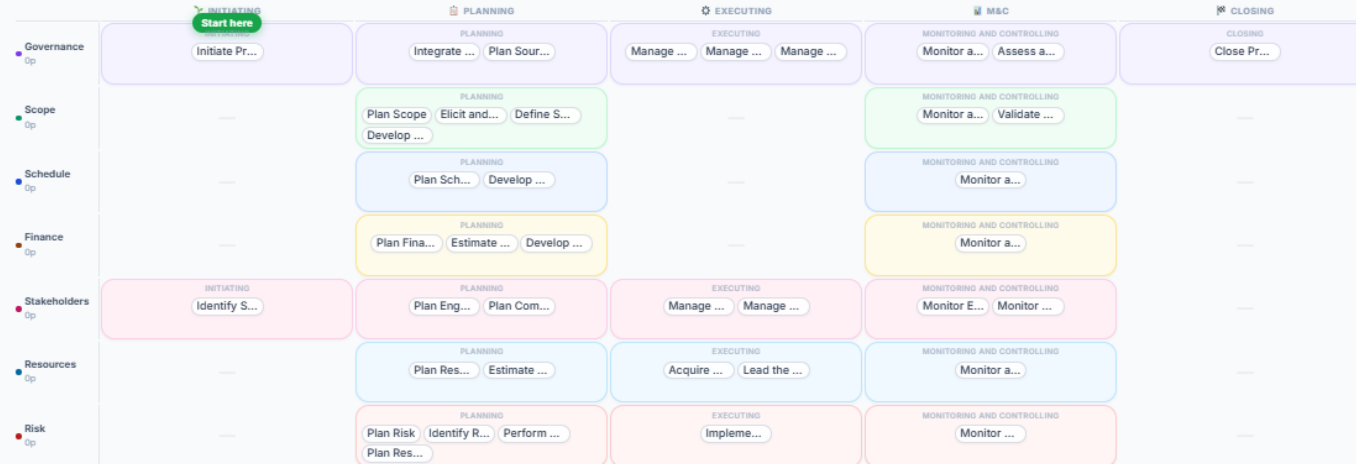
| | INITIATING | PLANNING | EXECUTING | M&C | CLOSING |
|---|---|---|---|---|---|
| Governance 0p | Start here INITIATING Initiate Pr... | PLANNING Integrate ... Plan Sour... | EXECUTING Manage ... Manage ... Manage ... | MONITORING AND CONTROLLING Monitor a... Assess a... | CLOSING Close Pr... |
| Scope 0p | — | PLANNING Plan Scope Elicit and... Define S... Develop ... | — | MONITORING AND CONTROLLING Monitor a... Validate ... | — |
| Schedule 0p | — | PLANNING Plan Sch... Develop ... | — | MONITORING AND CONTROLLING Monitor a... | — |
| Finance 0p | — | PLANNING Plan Fina... Estimate ... Develop ... | — | MONITORING AND CONTROLLING Monitor a... | — |
| Stakeholders 0p | INITIATING Identify S... | PLANNING Plan Eng... Plan Com... | EXECUTING Manage ... Manage ... | MONITORING AND CONTROLLING Monitor E... Monitor ... | — |
| Resources 0p | — | PLANNING Plan Res... Estimate ... | EXECUTING Acquire ... Lead the ... | MONITORING AND CONTROLLING Monitor a... | — |
| Risk 0p | — | PLANNING Plan Risk Identify R... Perform ... Plan Res... | EXECUTING Impleme... | MONITORING AND CONTROLLING Monitor ... | — |